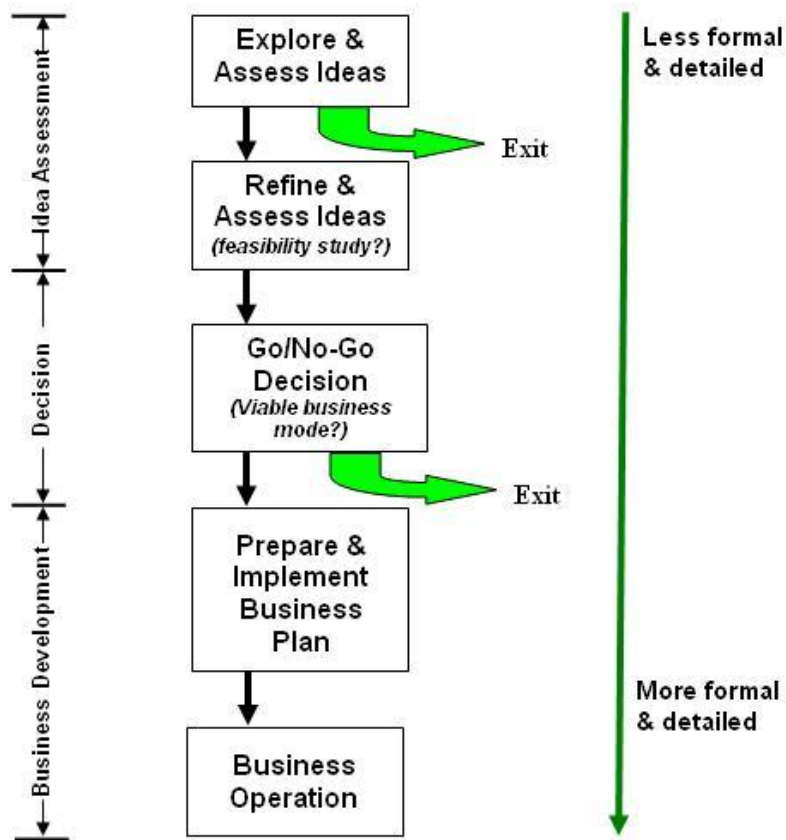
Idea Assessment

Decision

Business Development

Explore & Assess Ideas

Exit

Refine & Assess Ideas
(feasibility study?)

Go/No-Go Decision
(Viable business mode?)

Exit

Prepare & Implement Business Plan

Business Operation

Less formal & detailed

More formal & detailed